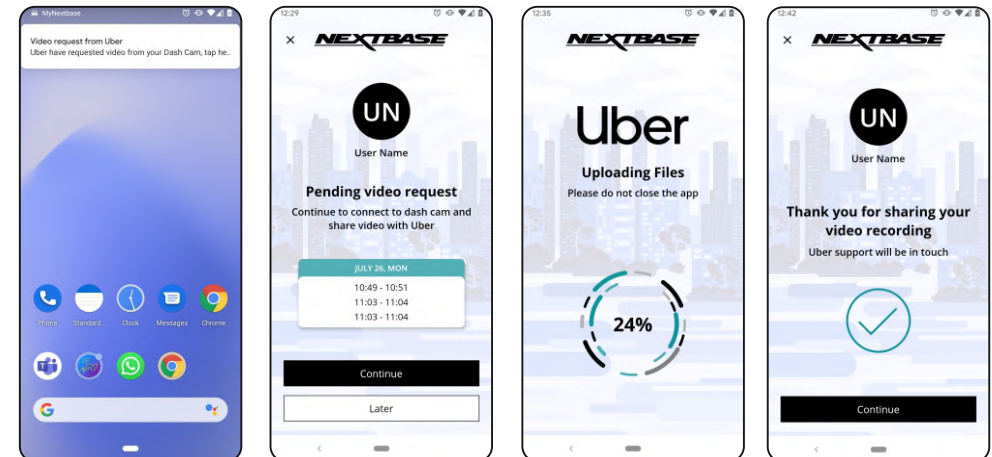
MyNextbase

Video request from Uber
Uber have requested video from your Dash Cam, tap he...

Phone
Standard...
Clock
Messages
Chrome

12:29

NEXTBASE

UN
User Name

Pending video request
Continue to connect to dash cam and share video with Uber

JULY 26, MON
10:49 - 10:51
11:03 - 11:04
11:03 - 11:04

Continue

Later

12:35

NEXTBASE

Uber

Uploading Files
Please do not close the app

24%

12:42

NEXTBASE

UN
User Name

Thank you for sharing your video recording
Uber support will be in touch

Continue